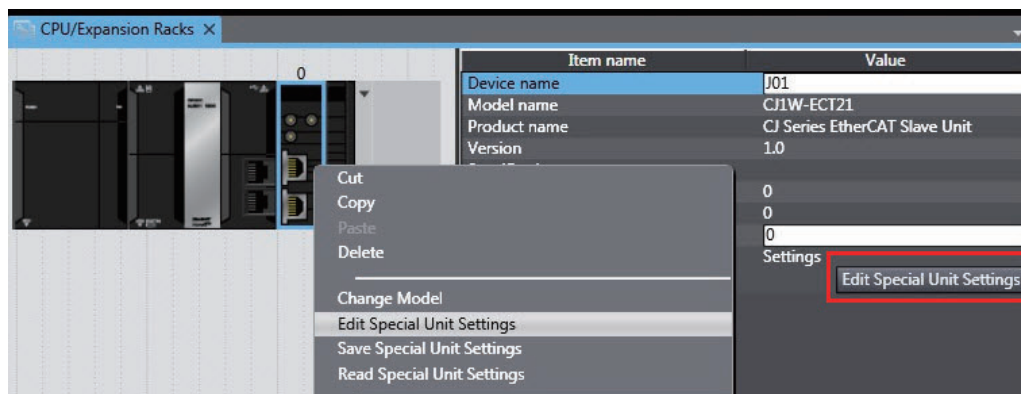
CPU/Expansion Racks ×

0

| Item name | Value |
|---|---|
| Device name | J01 |
| Model name | CJ1W-ECT21 |
| Product name | CJ Series EtherCAT Slave Unit |
| Version | 1.0 |
| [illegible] | |
| | 0 |
| | 0 |
| | 0 |
| | Settings |

Edit Special Unit Settings

Cut
Copy
Paste
Delete
Change Model
Edit Special Unit Settings
Save Special Unit Settings
Read Special Unit Settings